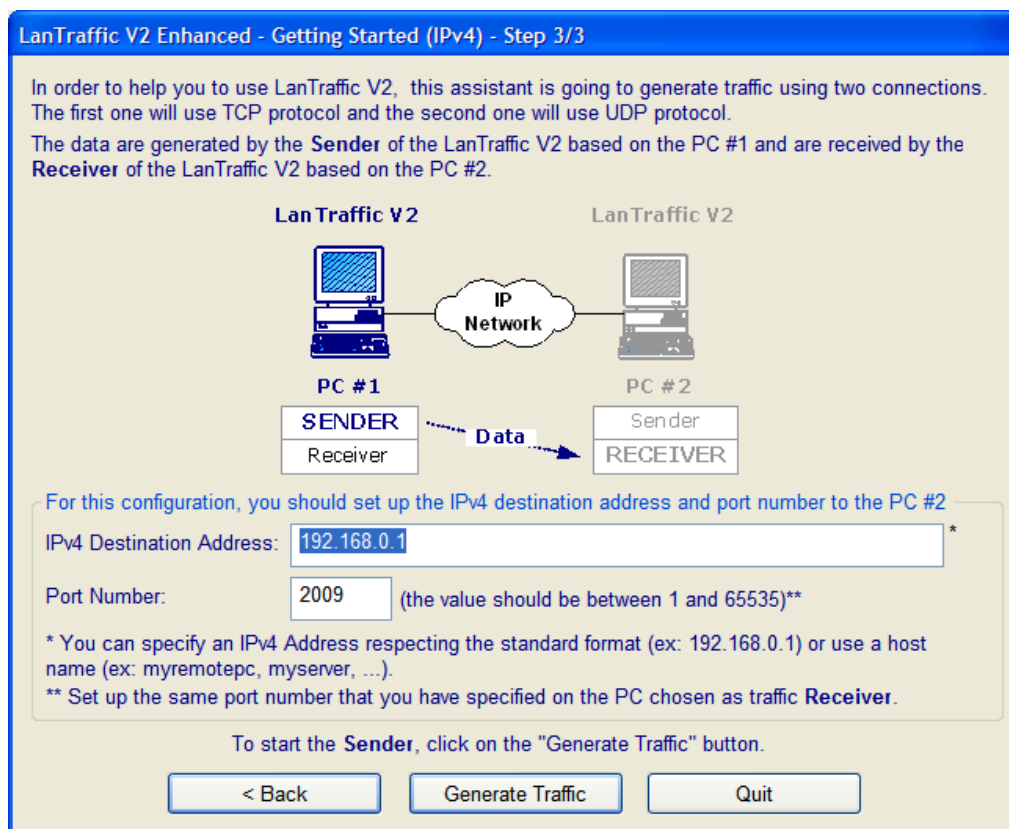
LanTraffic V2 Enhanced - Getting Started (IPv4) - Step 3/3

In order to help you to use LanTraffic V2, this assistant is going to generate traffic using two connections. The first one will use TCP protocol and the second one will use UDP protocol.

The data are generated by the **Sender** of the LanTraffic V2 based on the PC #1 and are received by the **Receiver** of the LanTraffic V2 based on the PC #2.

LanTraffic V2

LanTraffic V2

IP Network

PC #1

PC #2

SENDER

Receiver

Data

Sender

RECEIVER

For this configuration, you should set up the IPv4 destination address and port number to the PC #2

IPv4 Destination Address: 192.168.0.1 *

Port Number: 2009 (the value should be between 1 and 65535)**

* You can specify an IPv4 Address respecting the standard format (ex: 192.168.0.1) or use a host name (ex: myremotepc, myserver, ...).

** Set up the same port number that you have specified on the PC chosen as traffic **Receiver**.

To start the **Sender**, click on the "Generate Traffic" button.

< Back

Generate Traffic

Quit